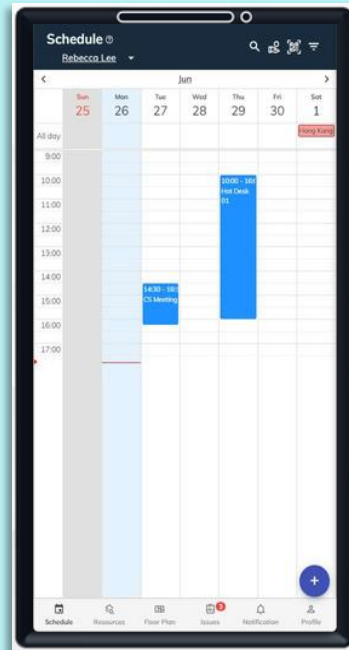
Schedule ⊙
Rebecca Lee ▾

<
Jun
>

| | Sun 25 | Mon 26 | Tue 27 | Wed 28 | Thu 29 | Fri 30 | Sat 1 |
|---|---|---|---|---|---|---|---|
| All day | | | | | | | Hong Kong |

9:00
10:00
11:00
12:00
13:00
14:00
15:00
16:00
17:00

10:00 - 16:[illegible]
Hot Desk
01

14:30 - 16:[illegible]
CS Meeting

+

Schedule
Resources
Floor Plan
3
Issues
Notification
Profile